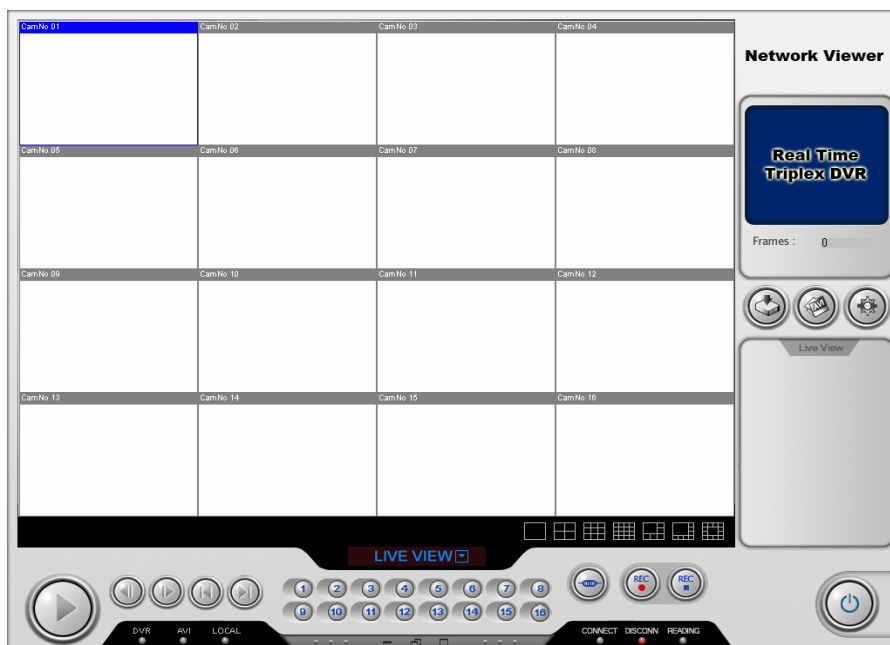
CamNo 01
CamNo 02
CamNo 03
CamNo 04
CamNo 05
CamNo 06
CamNo 07
CamNo 08
CamNo 09
CamNo 10
CamNo 11
CamNo 12
CamNo 13
CamNo 14
CamNo 15
CamNo 16

Network Viewer

Real Time Triplex DVR

Frames : 0

Live View

LIVE VIEW

1 2 3 4 5 6 7 8
9 10 11 12 13 14 15 16

REC
REC

DVR AVI LOCAL

CONNECT DISCONN READING